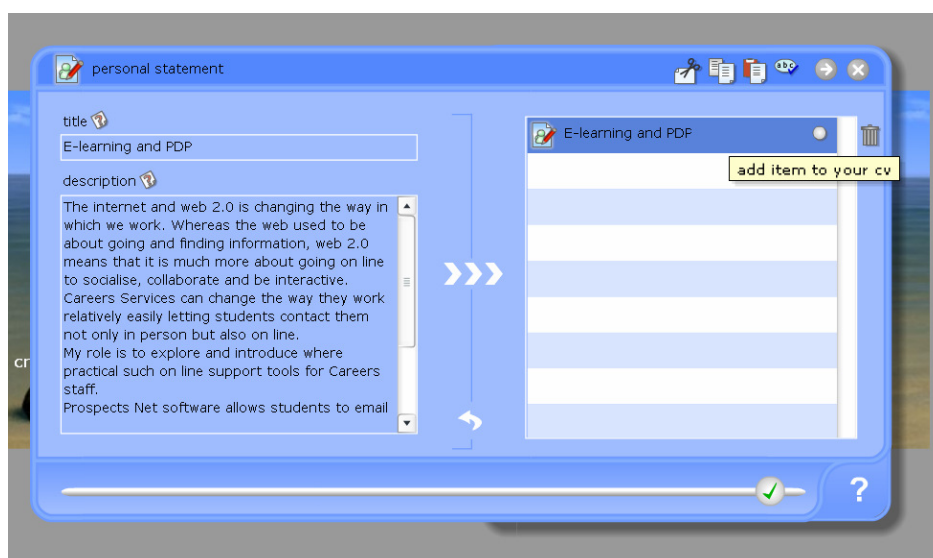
personal statement

abc

title

E-learning and PDP

description

The internet and web 2.0 is changing the way in which we work. Whereas the web used to be about going and finding information, web 2.0 means that it is much more about going on line to socialise, collaborate and be interactive.
Careers Services can change the way they work relatively easily letting students contact them not only in person but also on line.
My role is to explore and introduce where practical such on line support tools for Careers staff.
Prospects Net software allows students to email

E-learning and PDP

add item to your cv

cr

?